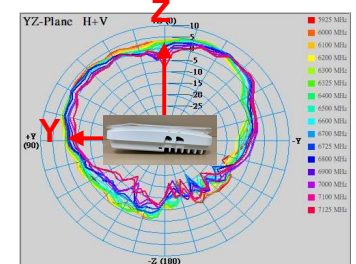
YZ-Plane H+V

Z

+Z (0)

10
5
0
-5
-10
-15
-20
-25

Y

+Y (90)

-Y

-Z (180)

5925 MHz
6000 MHz
6100 MHz
6200 MHz
6300 MHz
6325 MHz
6400 MHz
6500 MHz
6600 MHz
6700 MHz
6725 MHz
6800 MHz
6900 MHz
7000 MHz
7100 MHz
7125 MHz